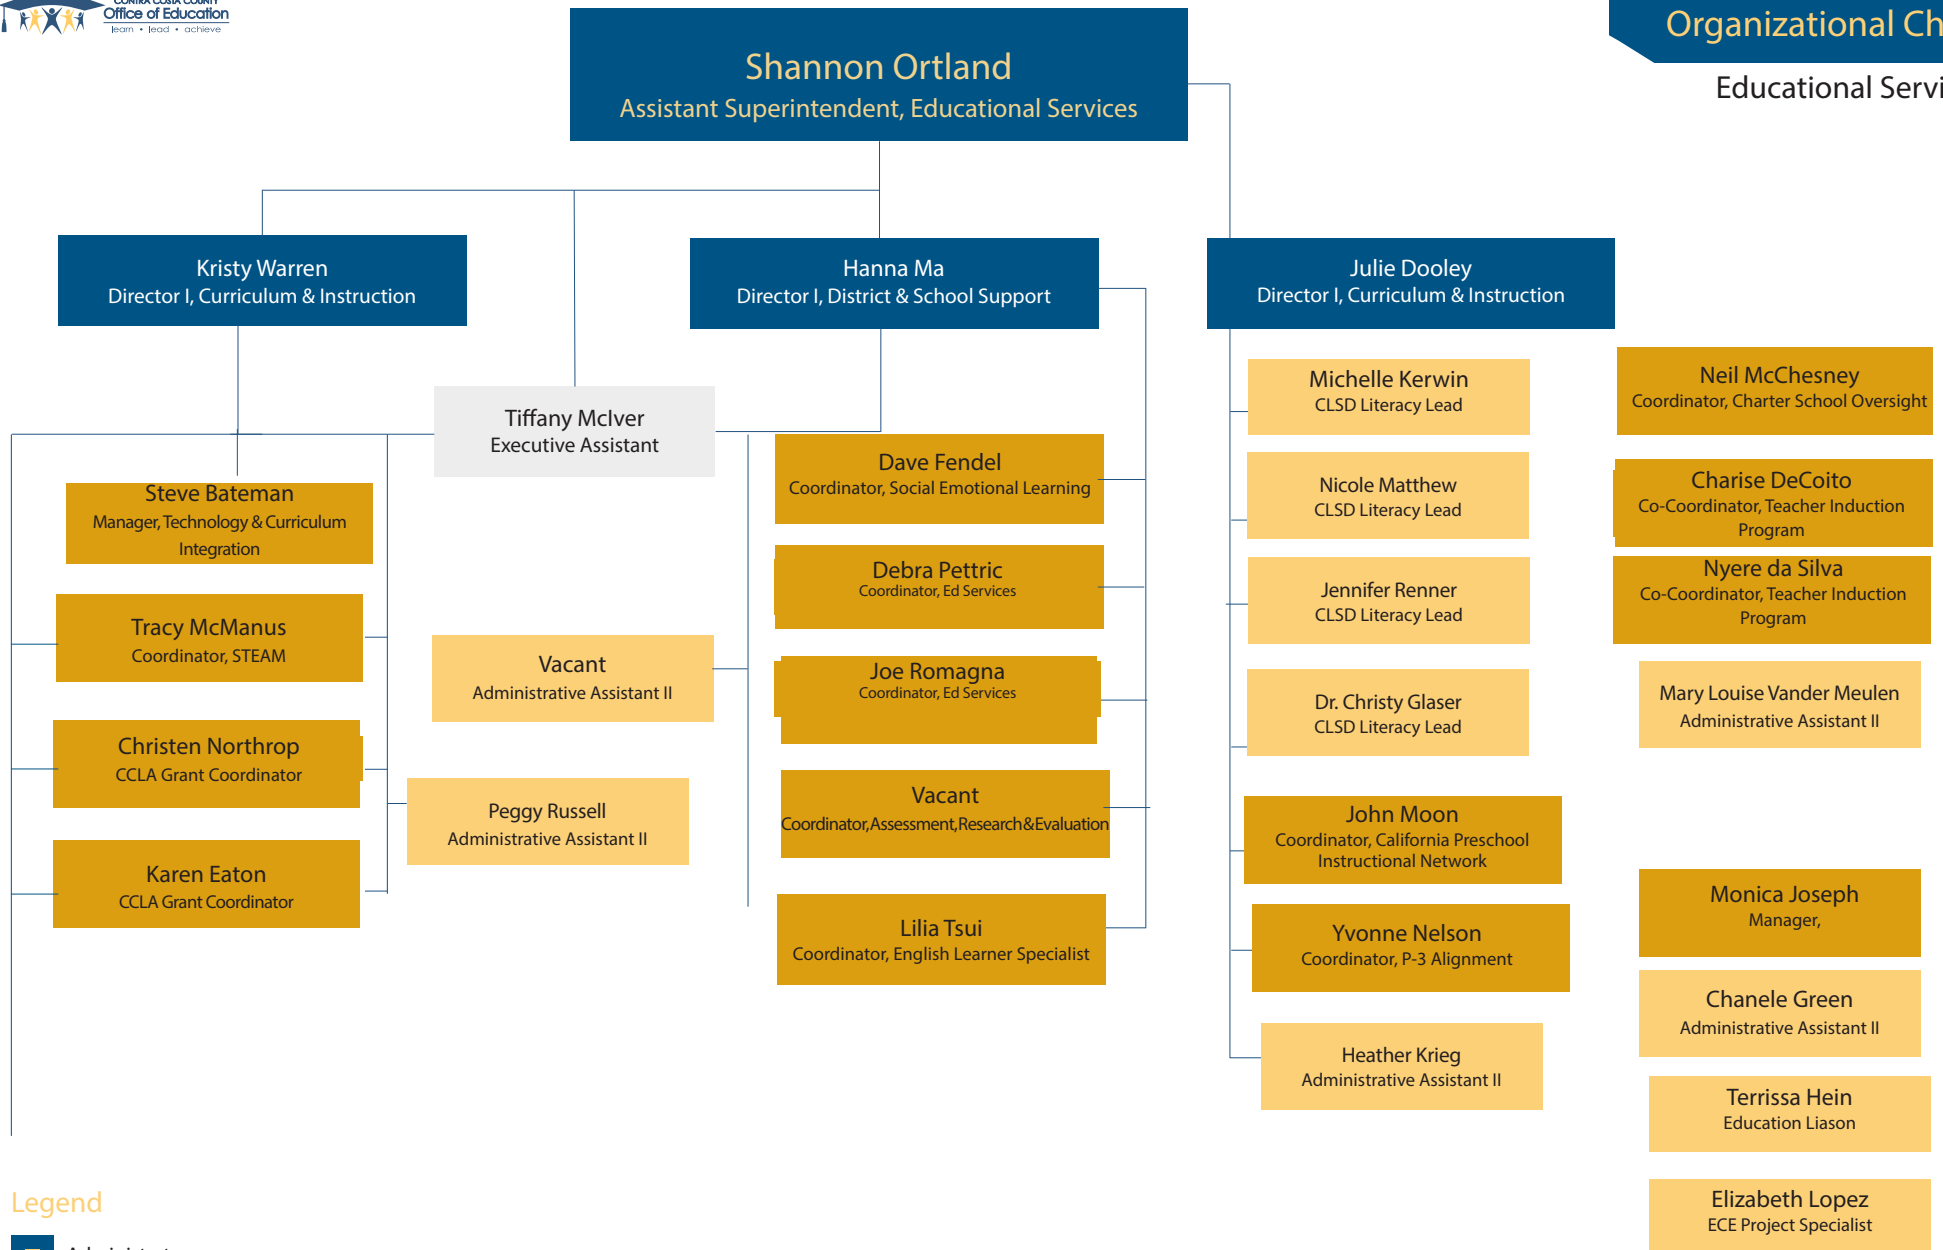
CONTRA COSTA COUNTY
Office of Education
learn • lead • achieve

Organizational Ch

Educational Servi

Shannon Ortland
Assistant Superintendent, Educational Services

Kristy Warren
Director I, Curriculum & Instruction

Hanna Ma
Director I, District & School Support

Julie Dooley
Director I, Curriculum & Instruction

Tiffany McIver
Executive Assistant

Steve Bateman
Manager, Technology & Curriculum Integration

Tracy McManus
Coordinator, STEAM

Christen Northrop
CCLA Grant Coordinator

Karen Eaton
CCLA Grant Coordinator

Vacant
Administrative Assistant II

Peggy Russell
Administrative Assistant II

Dave Fendel
Coordinator, Social Emotional Learning

Debra Pettric
Coordinator, Ed Services

Joe Romagna
Coordinator, Ed Services

Vacant
Coordinator,Assessment,Research&Evaluation

Lilia Tsui
Coordinator, English Learner Specialist

Michelle Kerwin
CLSD Literacy Lead

Nicole Matthew
CLSD Literacy Lead

Jennifer Renner
CLSD Literacy Lead

Dr. Christy Glaser
CLSD Literacy Lead

John Moon
Coordinator, California Preschool Instructional Network

Yvonne Nelson
Coordinator, P-3 Alignment

Heather Krieg
Administrative Assistant II

Neil McChesney
Coordinator, Charter School Oversight

Charise DeCoito
Co-Coordinator, Teacher Induction Program

Nyere da Silva
Co-Coordinator, Teacher Induction Program

Mary Louise Vander Meulen
Administrative Assistant II

Monica Joseph
Manager,

Chanele Green
Administrative Assistant II

Terrissa Hein
Education Liason

Elizabeth Lopez
ECE Project Specialist

Legend

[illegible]